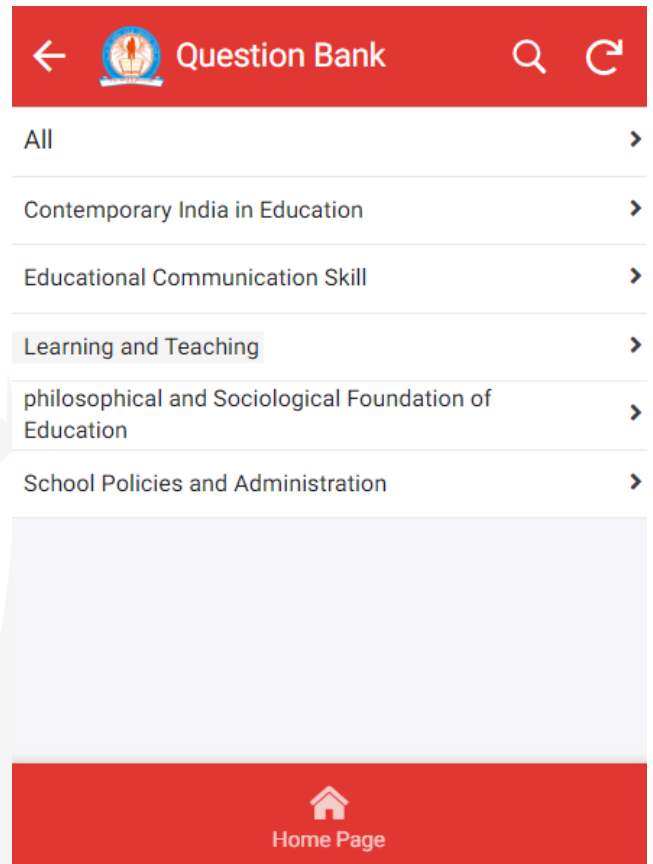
Question Bank

All

Contemporary India in Education

Educational Communication Skill

Learning and Teaching

philosophical and Sociological Foundation of Education

School Policies and Administration

Home Page